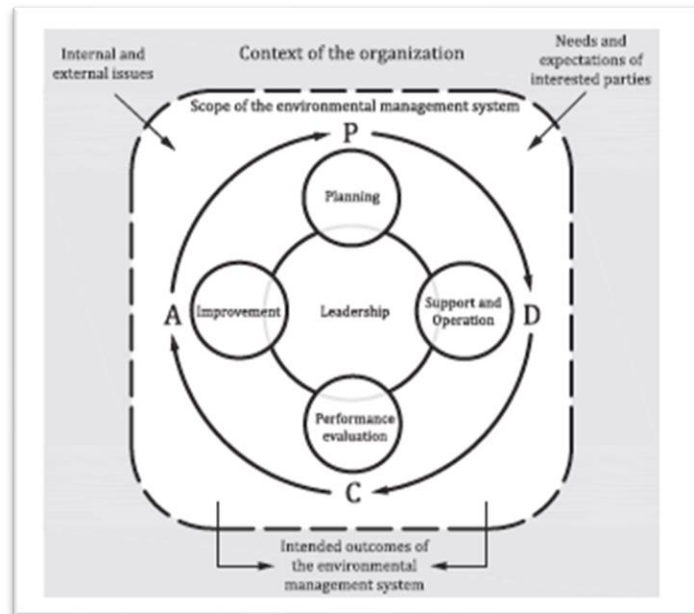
Internal and external issues

Context of the organization

Needs and expectations of interested parties

Scope of the environmental management system

P

Planning

A

Improvement

Leadership

Support and Operation

D

Performance evaluation

C

Intended outcomes of the environmental management system